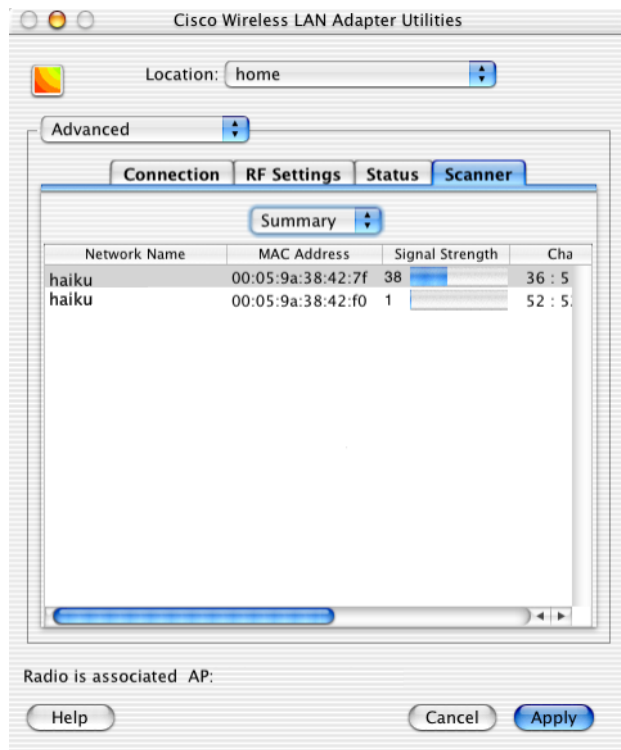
Cisco Wireless LAN Adapter Utilities

Location: home

Advanced

Connection | RF Settings | Status | Scanner

Summary

| Network Name | MAC Address | Signal Strength | Cha |
|---|---|---|---|
| haiku | 00:05:9a:38:42:7f | 38 | 36 : 5 |
| haiku | 00:05:9a:38:42:f0 | 1 | 52 : 5. |

Radio is associated AP:

Help

Cancel

Apply